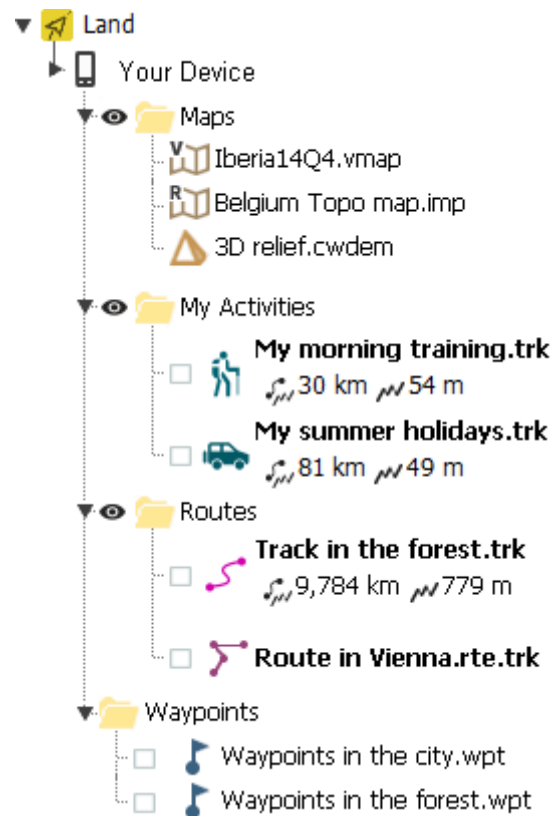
Land

Your Device

Maps

Iberia14Q4.vmap

Belgium Topo map.imp

3D relief.cwdem

My Activities

My morning training.trk
30 km 54 m

My summer holidays.trk
81 km 49 m

Routes

Track in the forest.trk
9,784 km 779 m

Route in Vienna.rte.trk

Waypoints

Waypoints in the city.wpt

Waypoints in the forest.wpt